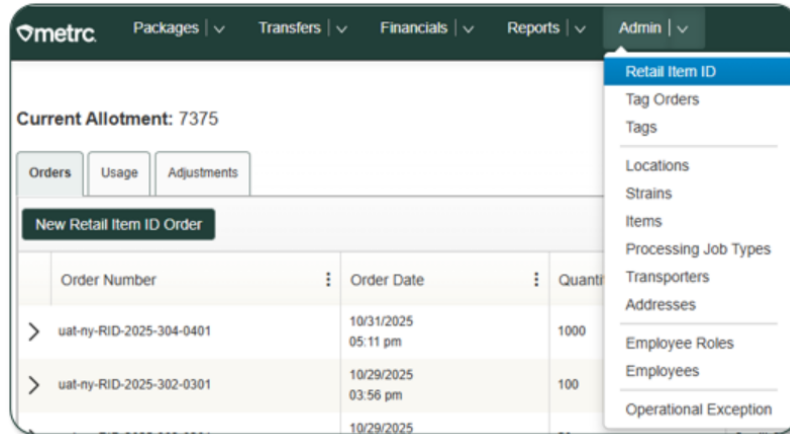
metrc. Packages | Transfers | Financials | Reports | Admin |

Retail Item ID
Tag Orders
Tags
Locations
Strains
Items
Processing Job Types
Transporters
Addresses
Employee Roles
Employees
Operational Exception

Current Allotment: 7375

Orders | Usage | Adjustments

New Retail Item ID Order

| | Order Number | Order Date | Quanti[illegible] |
|---|---|---|---|
| > | uat-ny-RID-2025-304-0401 | 10/31/2025 05:11 pm | 1000 |
| > | uat-ny-RID-2025-302-0301 | 10/29/2025 03:56 pm | 100 |
| > | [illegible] | 10/29/2025 | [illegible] |